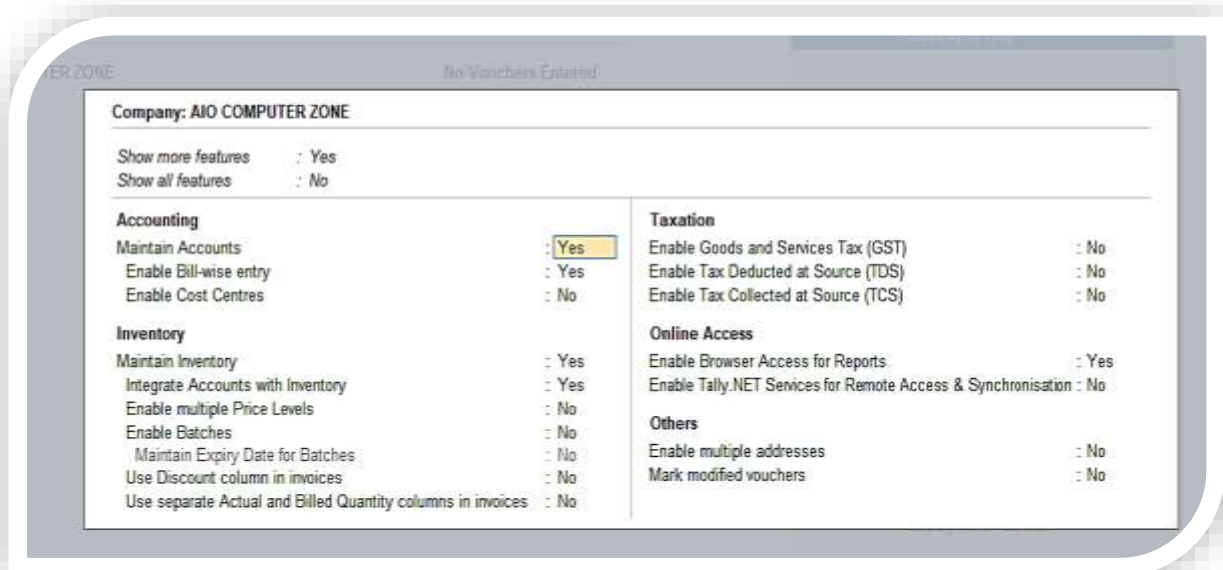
ER ZONE No Vouchers Entered

Company: AIO COMPUTER ZONE

Show more features : Yes
Show all features : No

Accounting
Maintain Accounts : Yes
Enable Bill-wise entry : Yes
Enable Cost Centres : No

Inventory
Maintain Inventory : Yes
Integrate Accounts with Inventory : Yes
Enable multiple Price Levels : No
Enable Batches : No
Maintain Expiry Date for Batches : No
Use Discount column in invoices : No
Use separate Actual and Billed Quantity columns in invoices : No

Taxation
Enable Goods and Services Tax (GST) : No
Enable Tax Deducted at Source (TDS) : No
Enable Tax Collected at Source (TCS) : No

Online Access
Enable Browser Access for Reports : Yes
Enable Tally.NET Services for Remote Access & Synchronisation : No

Others
Enable multiple addresses : No
Mark modified vouchers : No